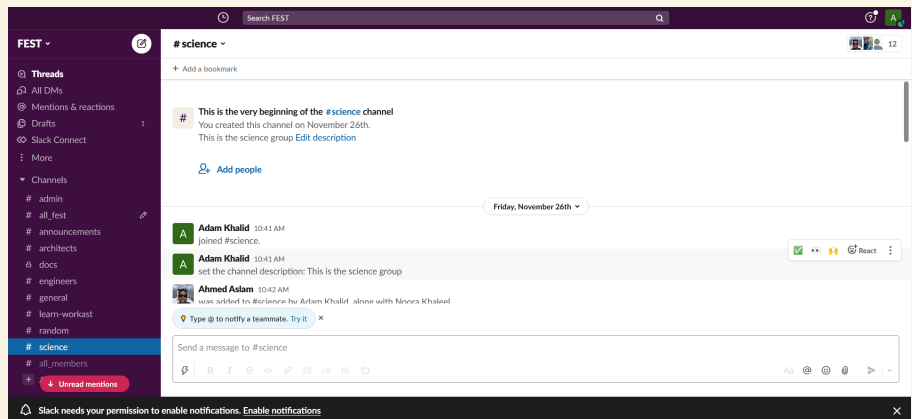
Search FEST

FEST

Threads
All DMs
Mentions & reactions
Drafts 1
Slack Connect
More

Channels
# admin
# all_fest
# announcements
# architects
docs
# engineers
# general
# learn-workast
# random
# science
# all_members

Unread mentions

# science

12

+ Add a bookmark

This is the very beginning of the #science channel
You created this channel on November 26th.
This is the science group Edit description

Add people

Friday, November 26th

Adam Khalid 10:41 AM
joined #science.

React

Adam Khalid 10:41 AM
set the channel description: This is the science group

Ahmed Aslam 10:42 AM
was added to #science by Adam Khalid, along with Noora Khaleel

Type @ to notify a teammate. Try it

Send a message to #science

Slack needs your permission to enable notifications. Enable notifications